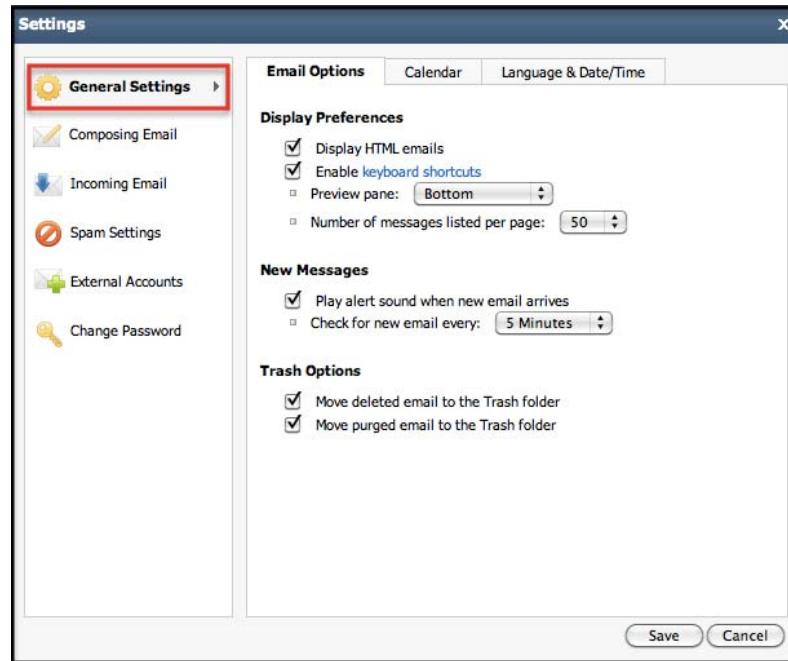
Settings

General Settings
Composing Email
Incoming Email
Spam Settings
External Accounts
Change Password

Email Options | Calendar | Language & Date/Time

Display Preferences
Display HTML emails
Enable keyboard shortcuts
Preview pane: Bottom
Number of messages listed per page: 50

New Messages
Play alert sound when new email arrives
Check for new email every: 5 Minutes

Trash Options
Move deleted email to the Trash folder
Move purged email to the Trash folder

Save
Cancel